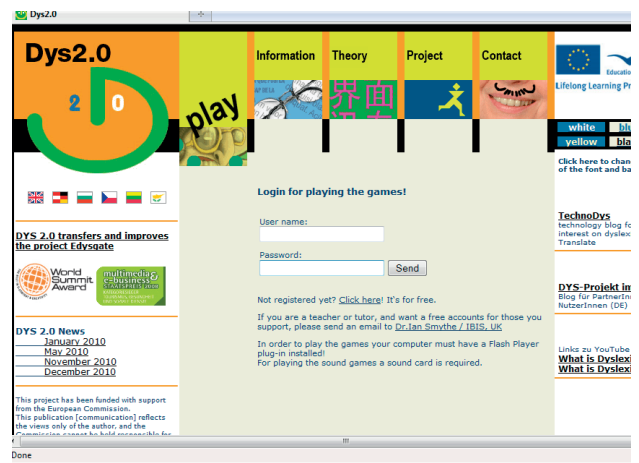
Dys2.0

Dys2.0

2 0

play

Information

Theory

Project

Contact

Educatio

Lifelong Learning Pro

white

bl

yellow

bla

Click here to chan of the font and ba

DYS 2.0 transfers and improves the project Edysgate

World Summit Award

multimedia & e-business

DYS 2.0 News

January 2010

May 2010

November 2010

December 2010

This project has been funded with support from the European Commission. This publication [communication] reflects the views only of the author, and the Commission cannot be held responsible for

Login for playing the games!

User name:

Password:

Send

Not registered yet? Click here! It's for free.

If you are a teacher or tutor, and want a free accounts for those you support, please send an email to Dr.Ian Smythe / IBIS, UK

In order to play the games your computer must have a Flash Player plug-in installed!
For playing the sound games a sound card is required.

TechnoDys

technology blog f interest on dyslex Translate

DYS-Projekt im

Blog für Partnerin NutzerInnen (DE)

Links zu YouTube

What is Dyslexi

What is Dyslexi

Done